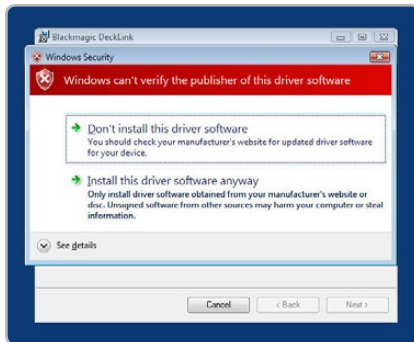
Blackmagic DeckLink

Windows Security

Windows can't verify the publisher of this driver software

Don't install this driver software
You should check your manufacturer's website for updated driver software for your device.

Install this driver software anyway
Only install driver software obtained from your manufacturer's website or disc. Unsigned software from other sources may harm your computer or steal information.

See details

Cancel

< Back

Next >